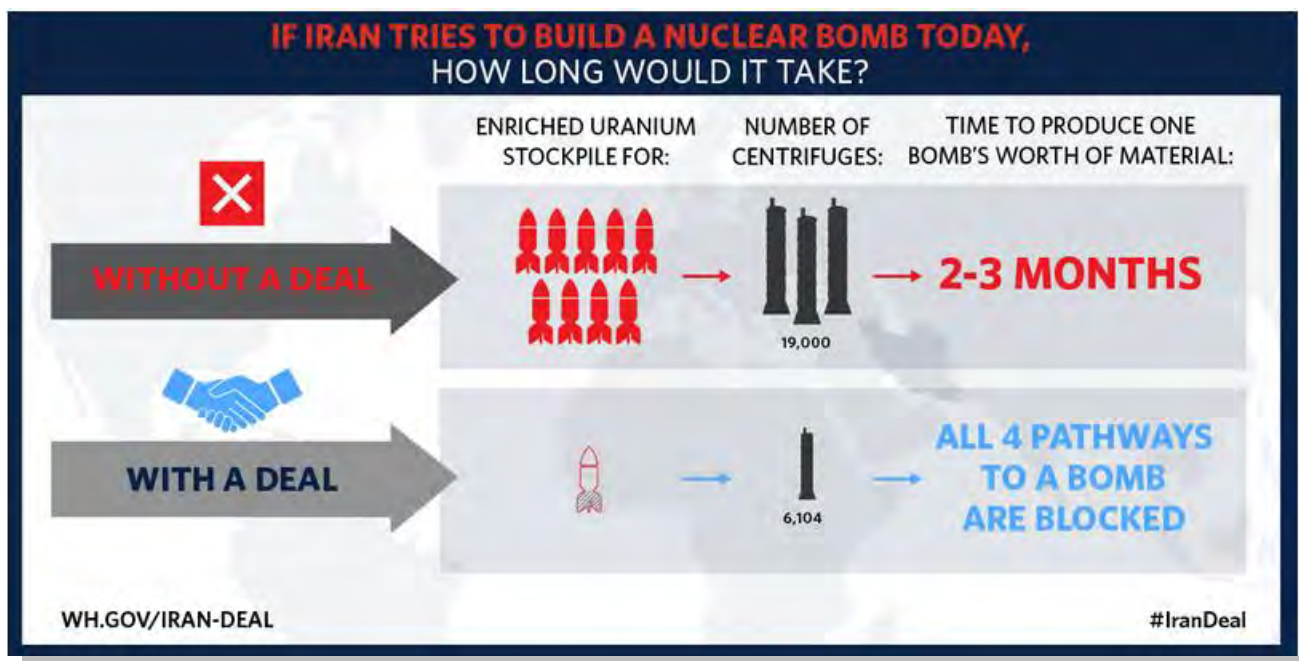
IF IRAN TRIES TO BUILD A NUCLEAR BOMB TODAY,
HOW LONG WOULD IT TAKE?

ENRICHED URANIUM STOCKPILE FOR:

NUMBER OF CENTRIFUGES:

TIME TO PRODUCE ONE BOMB'S WORTH OF MATERIAL:

WITHOUT A DEAL

19,000

2-3 MONTHS

WITH A DEAL

6,104

ALL 4 PATHWAYS TO A BOMB ARE BLOCKED

WH.GOV/IRAN-DEAL

#IranDeal